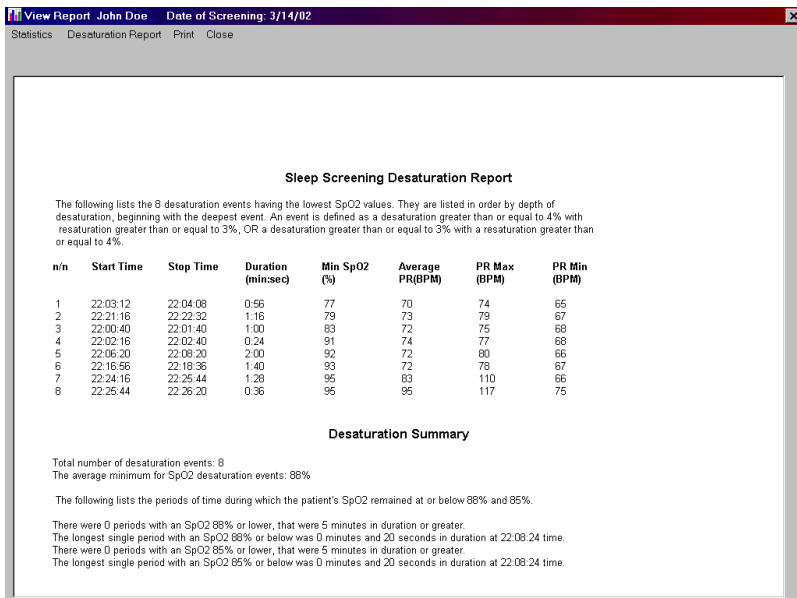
View Report John Doe Date of Screening: 3/14/02

Statistics Desaturation Report Print Close

Sleep Screening Desaturation Report

The following lists the 8 desaturation events having the lowest SpO2 values. They are listed in order by depth of desaturation, beginning with the deepest event. An event is defined as a desaturation greater than or equal to 4% with resaturation greater than or equal to 3%, OR a desaturation greater than or equal to 3% with a resaturation greater than or equal to 4%.

| n/n | Start Time | Stop Time | Duration (min:sec) | Min SpO2 (%) | Average PR(BPM) | PR Max (BPM) | PR Min (BPM) |
|---|---|---|---|---|---|---|---|
| 1 | 22:03:12 | 22:04:08 | 0:56 | 77 | 70 | 74 | 65 |
| 2 | 22:21:16 | 22:22:32 | 1:16 | 79 | 73 | 79 | 67 |
| 3 | 22:00:40 | 22:01:40 | 1:00 | 83 | 72 | 75 | 68 |
| 4 | 22:02:16 | 22:02:40 | 0:24 | 91 | 74 | 77 | 68 |
| 5 | 22:06:20 | 22:08:20 | 2:00 | 92 | 72 | 80 | 66 |
| 6 | 22:16:56 | 22:18:36 | 1:40 | 93 | 72 | 78 | 67 |
| 7 | 22:24:16 | 22:25:44 | 1:28 | 95 | 83 | 110 | 66 |
| 8 | 22:25:44 | 22:26:20 | 0:36 | 95 | 95 | 117 | 75 |

Desaturation Summary

Total number of desaturation events: 8
The average minimum for SpO2 desaturation events: 88%

The following lists the periods of time during which the patient's SpO2 remained at or below 88% and 85%.

There were 0 periods with an SpO2 88% or lower, that were 5 minutes in duration or greater.
The longest single period with an SpO2 88% or below was 0 minutes and 20 seconds in duration at 22:08:24 time.
There were 0 periods with an SpO2 85% or lower, that were 5 minutes in duration or greater.
The longest single period with an SpO2 85% or below was 0 minutes and 20 seconds in duration at 22:08:24 time.